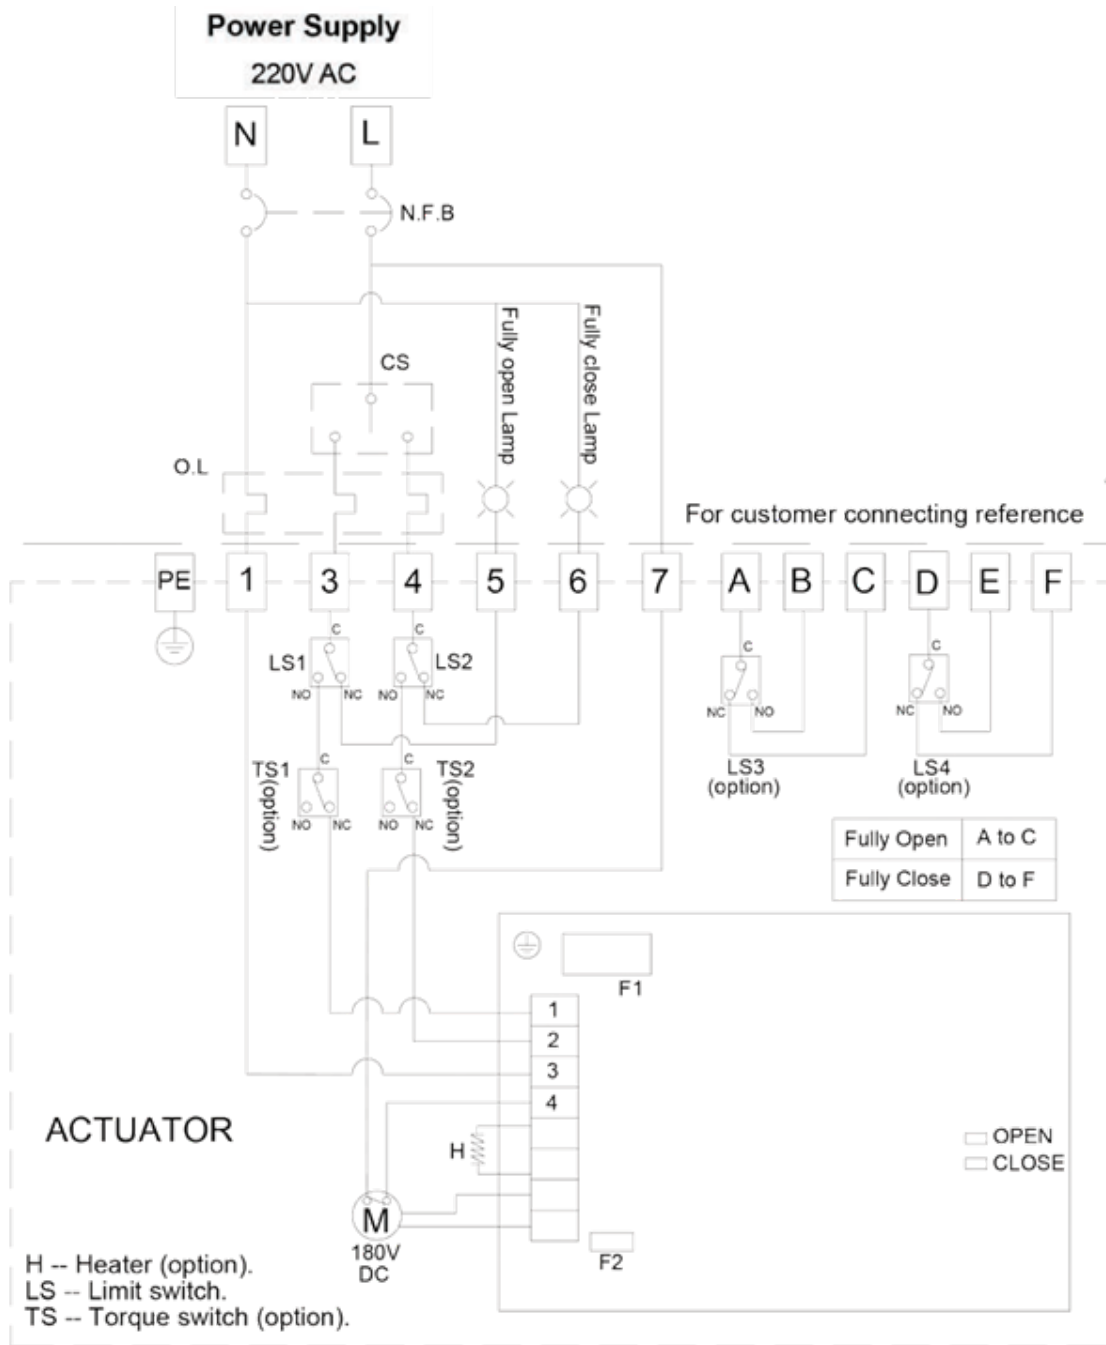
Power Supply
220V AC

N L

N.F.B

CS

Fully open Lamp

Fully close Lamp

O.L

For customer connecting reference

PE 1 3 4 5 6 7 A B C D E F

C C
LS1 LS2
NO NC NO NC

C C
TS1 (option) TS2 (option)
NO NC NO NC

C
NC NO
LS3 (option)

C
NC NO
LS4 (option)

| Fully Open | A to C |
|---|---|
| Fully Close | D to F |

F1

1
2
3
4

H

ACTUATOR

OPEN
CLOSE

M
180V DC

F2

H -- Heater (option).
LS -- Limit switch.
TS -- Torque switch (option).